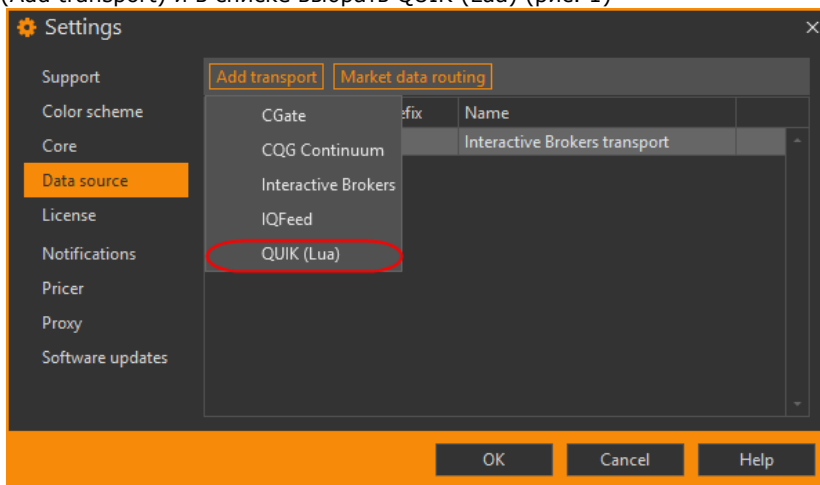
(Add transport) и в списке выбрать QUIK (Lua) (рис. 1)

Settings

Support
Color scheme
Core
Data source
License
Notifications
Pricer
Proxy
Software updates

Add transport
Market data routing

CGate
CQG Continuum
Interactive Brokers
IQFeed
QUIK (Lua)

efix
Name
Interactive Brokers transport

OK
Cancel
Help